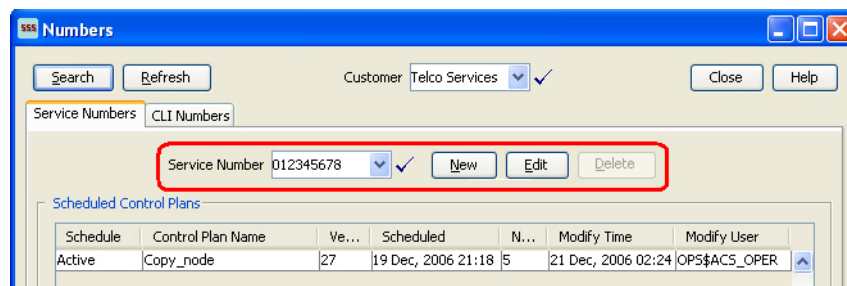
SSS Numbers

Search Refresh Customer Telco Services Close Help

Service Numbers CLI Numbers

Service Number 012345678 New Edit Delete

Scheduled Control Plans

| Schedule | Control Plan Name | Ve... | Scheduled | N... | Modify Time | Modify User |
|---|---|---|---|---|---|---|
| Active | Copy_node | 27 | 19 Dec, 2006 21:18 | 5 | 21 Dec, 2006 02:24 | OPS$ACS_OPER |